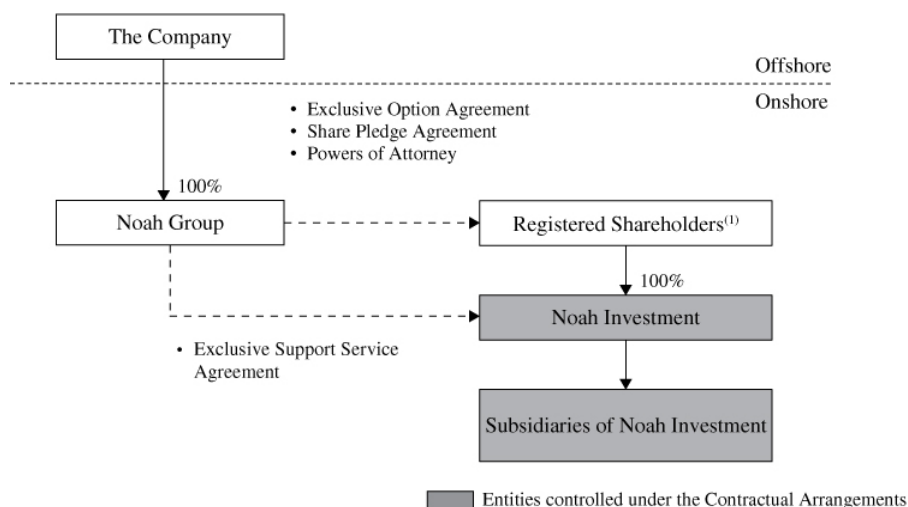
The Company

Offshore

Onshore

• Exclusive Option Agreement
• Share Pledge Agreement
• Powers of Attorney

100%

Noah Group

Registered Shareholders$^{(1)}$

100%

Noah Investment

• Exclusive Support Service Agreement

Subsidiaries of Noah Investment

Entities controlled under the Contractual Arrangements